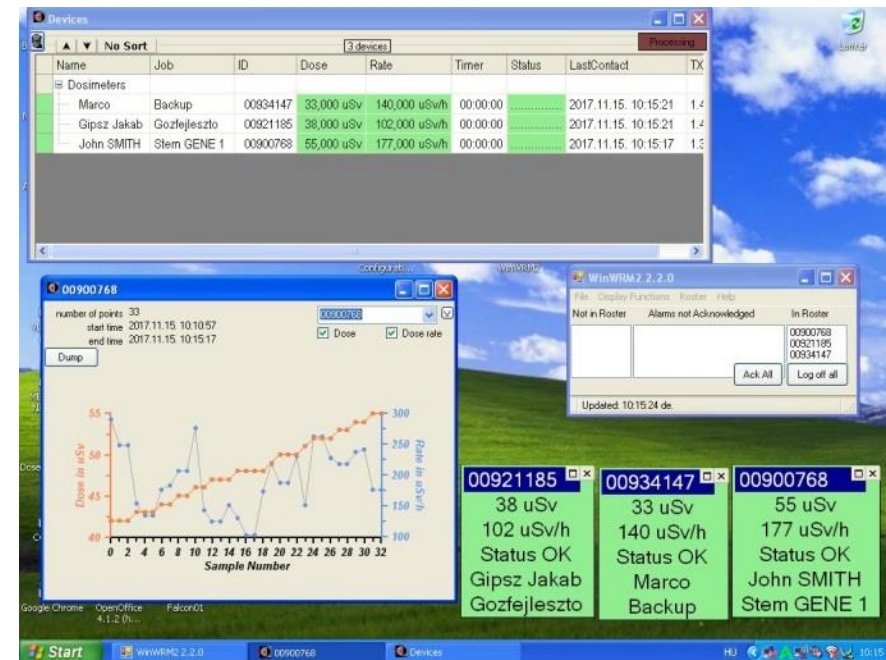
Devices

No Sort	3 devices	Processing

| Name | Job | ID | Dose | Rate | Timer | Status | LastContact | TX |
|---|---|---|---|---|---|---|---|---|
| Dosimeters | | | | | | | | |
| Marco | Backup | 00934147 | 33,000 uSv | 140,000 uSv/h | 00:00:00 | | 2017.11.15. 10:15:21 | 1.4 |
| Gipsz Jakab | Gozfejleszto | 00921185 | 38,000 uSv | 102,000 uSv/h | 00:00:00 | | 2017.11.15. 10:15:21 | 1.4 |
| John SMITH | Stem GENE 1 | 00900768 | 55,000 uSv | 177,000 uSv/h | 00:00:00 | | 2017.11.15. 10:15:17 | 1.3 |

00900768

number of points 33
start time 2017.11.15. 10:10:57
end time 2017.11.15. 10:15:17

Dump

00900768
Dose	Dose rate

Dose in uSv
55
50
45
40

Rate in uSv/h
300
250
200
150
100

0 2 4 6 8 10 12 14 16 18 20 22 24 26 28 30 32
Sample Number

WinWRM2 2.2.0
File Display Functions Roster Help
Not in Roster	Alarms not Acknowledged	In Roster
00900768
00921185
00934147
Ack All	Log off all
Updated: 10:15:24 de.

00921185
38 uSv
102 uSv/h
Status OK
Gipsz Jakab
Gozfejleszto

00934147
33 uSv
140 uSv/h
Status OK
Marco
Backup

00900768
55 uSv
177 uSv/h
Status OK
John SMITH
Stem GENE 1

Google Chrome	OpenOffice 4.1.2 (h...	Falcon01

Start	WinWRM2 2.2.0	00900768	Devices	HU	10:15